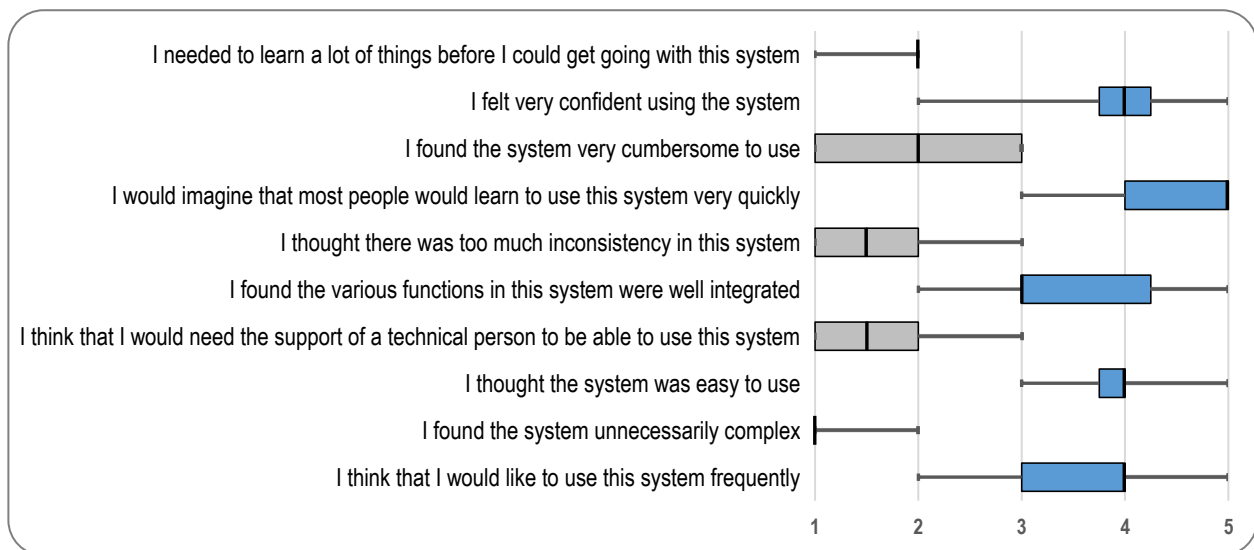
I needed to learn a lot of things before I could get going with this system
I felt very confident using the system
I found the system very cumbersome to use
I would imagine that most people would learn to use this system very quickly
I thought there was too much inconsistency in this system
I found the various functions in this system were well integrated
I think that I would need the support of a technical person to be able to use this system
I thought the system was easy to use
I found the system unnecessarily complex
I think that I would like to use this system frequently

1 2 3 4 5